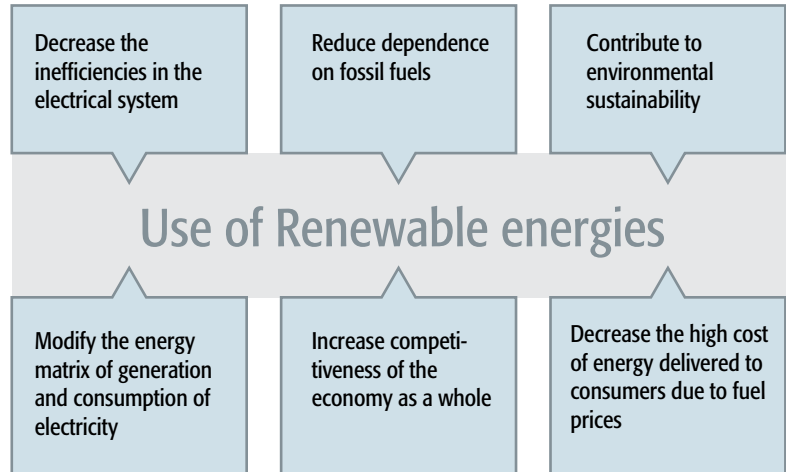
Decrease the inefficiencies in the electrical system

Reduce dependence on fossil fuels

Contribute to environmental sustainability

Use of Renewable energies

Modify the energy matrix of generation and consumption of electricity

Increase competitiveness of the economy as a whole

Decrease the high cost of energy delivered to consumers due to fuel prices